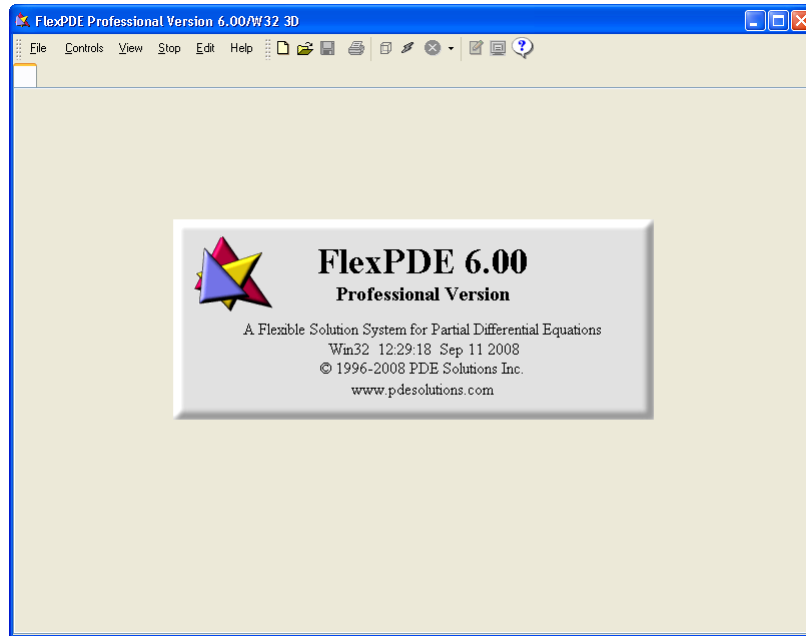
FlexPDE Professional Version 6.00/W32 3D

File Controls View Stop Edit Help

FlexPDE 6.00

Professional Version

A Flexible Solution System for Partial Differential Equations

Win32 12:29:18 Sep 11 2008

© 1996-2008 PDE Solutions Inc.

www.pdesolutions.com